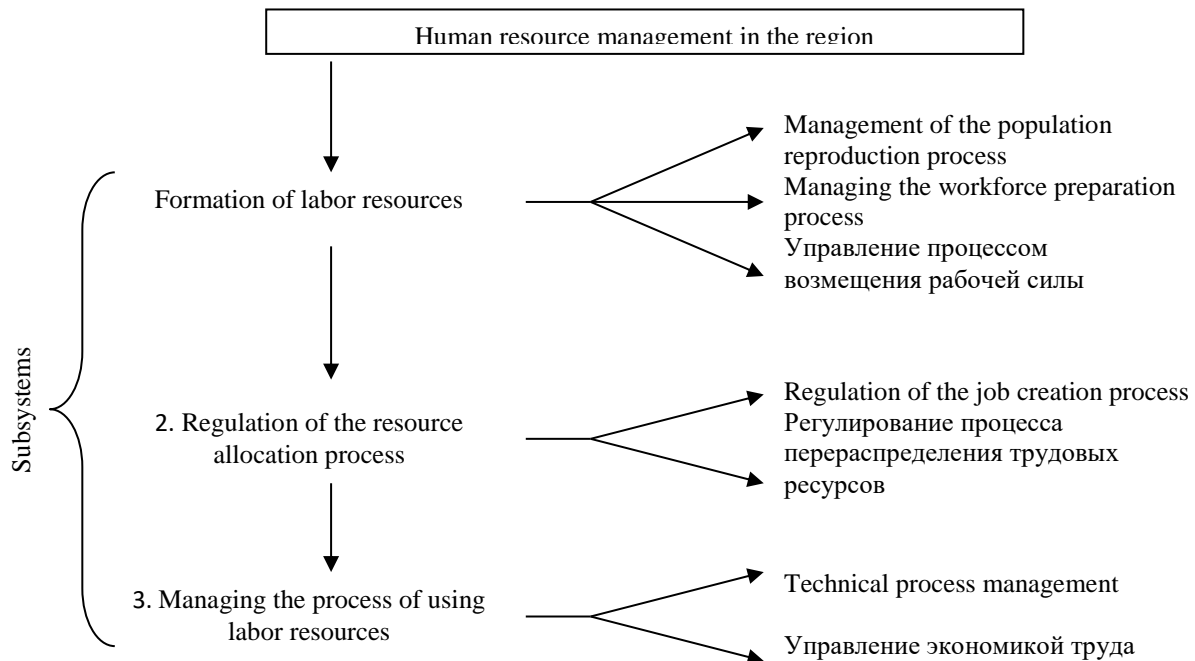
Human resource management in the region

Subsystems

Formation of labor resources

Management of the population reproduction process

Managing the workforce preparation process

Управление процессом возмещения рабочей силы

2. Regulation of the resource allocation process

Regulation of the job creation process

Регулирование процесса перераспределения трудовых ресурсов

3. Managing the process of using labor resources

Technical process management

Управление экономикой труда